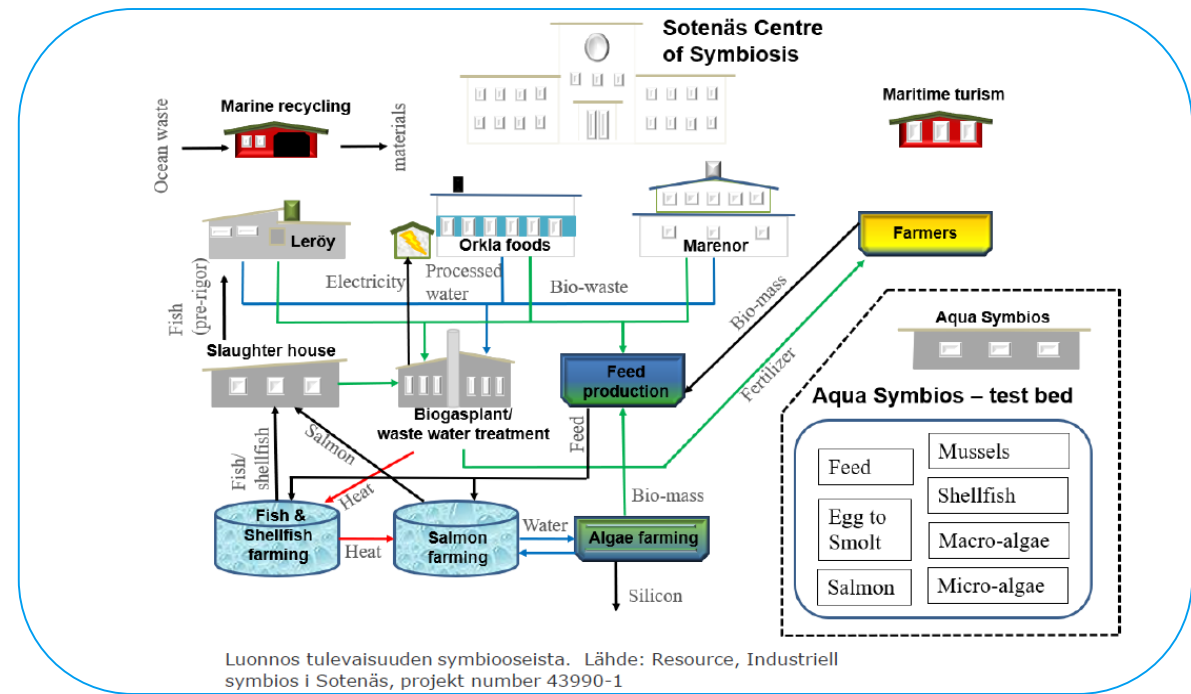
Sotenäs Centre of Symbiosis

Marine recycling

Ocean waste

materials

Maritime turism

Leröy

Orkla foods

Marenor

Farmers

Electricity

Processed water

Bio-waste

Fish (pre-rigor)

Bio-mass

Aqua Symbios

Slaughter house

Feed production

Fertilizer

Biogasplant/ waste water treatment

Aqua Symbios – test bed

Salmon

Feed

Fish/ shellfish

Heat

| Feed | Mussels |
|---|---|
| Egg to Smolt | Shellfish |
| | Macro-algae |
| Salmon | Micro-algae |

Bio-mass

Fish & Shellfish farming

Heat

Salmon farming

Water

Algae farming

Silicon

Luonnos tulevaisuuden symbiooseista. Lähde: Resource, Industriell symbios i Sotenäs, projekt number 43990-1